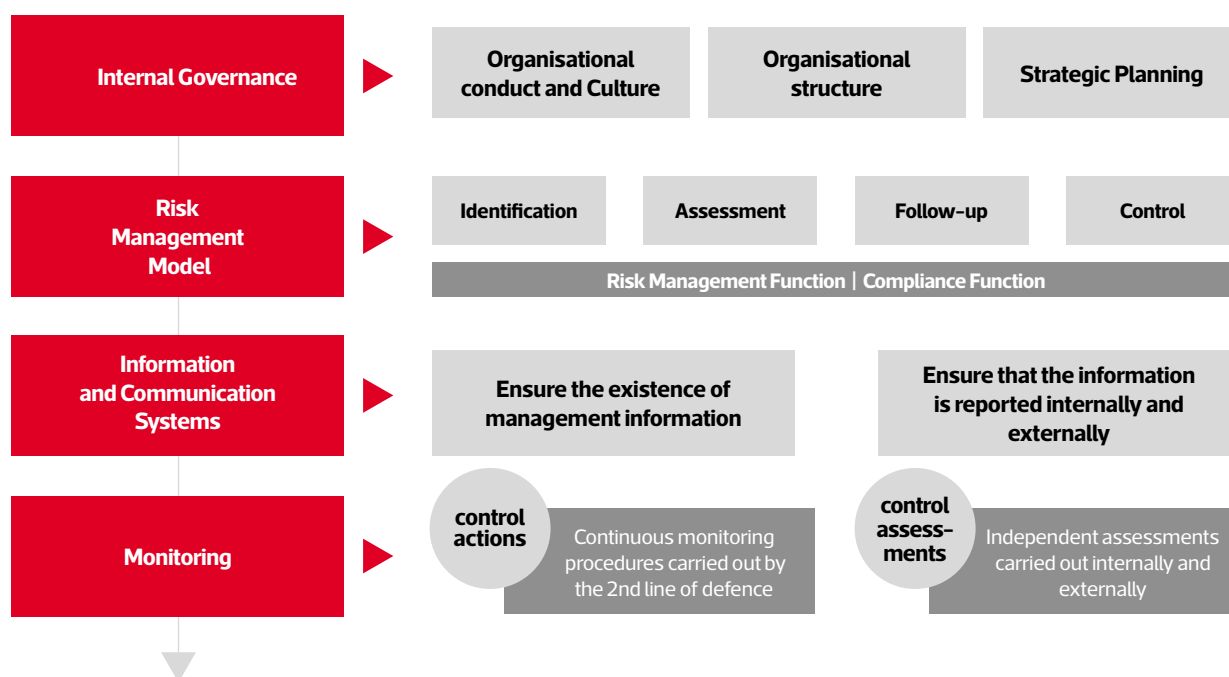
Internal Governance

Organisational conduct and Culture

Organisational structure

Strategic Planning

Risk Management Model

Identification

Assessment

Follow-up

Control

Risk Management Function | Compliance Function

Information and Communication Systems

Ensure the existence of management information

Ensure that the information is reported internally and externally

Monitoring

control actions

Continuous monitoring procedures carried out by the 2nd line of defence

control assessments

Independent assessments carried out internally and externally